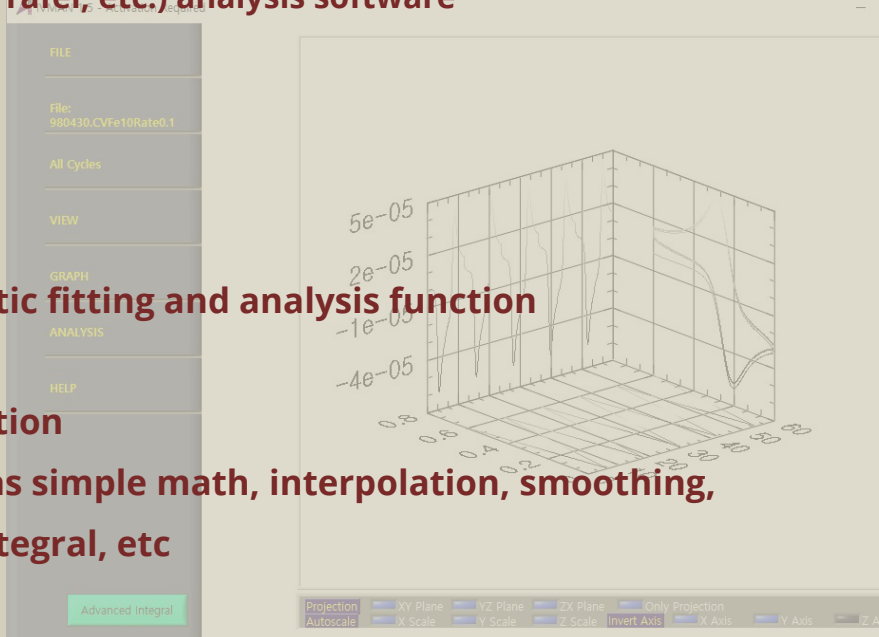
rate, etc.) analysis software

FILE

File:
980430.CVFe10Rate0.1

All Cycles

VIEW

GRAPH

tic fitting and analysis function

ANALYSIS

HELP

tion

s simple math, interpolation, smoothing,

tegral, etc

5e-05
2e-05
-1e-05
-4e-05

0.8
0.6
0.4
0.2

60
50
40
30
20

Advanced Integral

Projection
XY Plane
YZ Plane
ZX Plane
Only Projection
Autoscale
X Scale
Y Scale
Z Scale
Invert Axis
X Axis
Y Axis
Z A